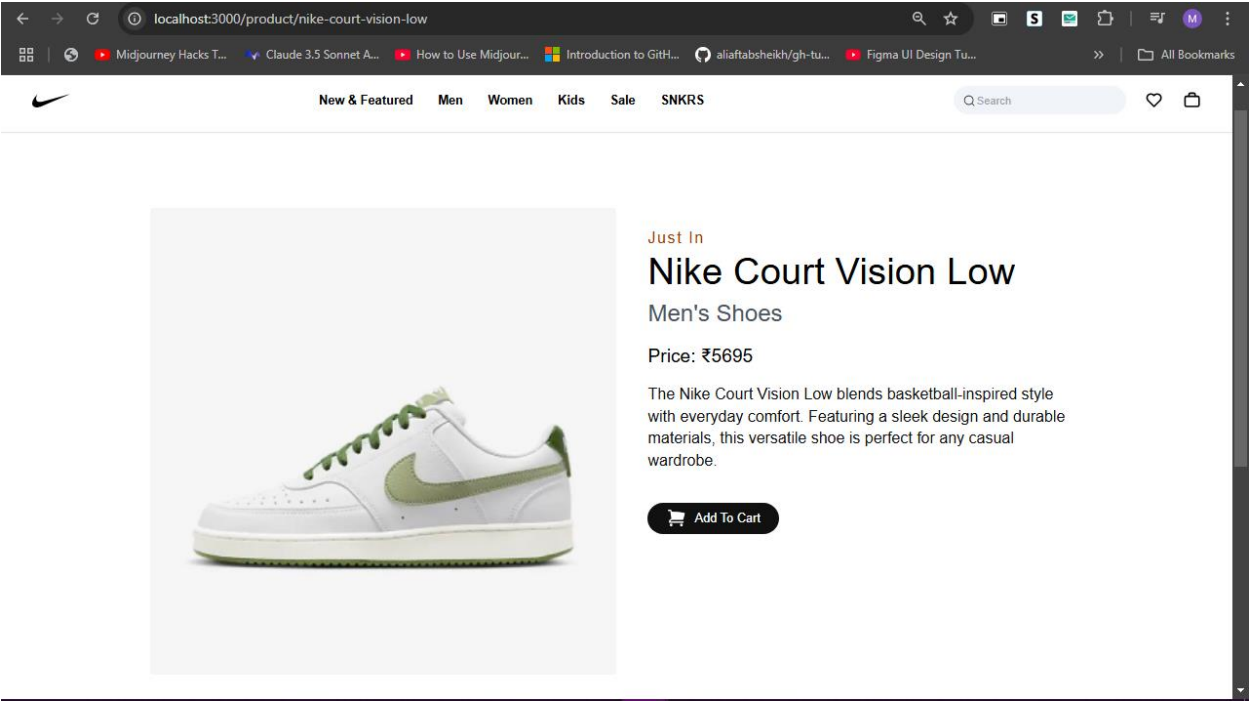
localhost:3000/product/nike-court-vision-low

Midjourney Hacks T... Claude 3.5 Sonnet A... How to Use Midjour... Introduction to GitH... aliaftabsheikh/gh-tu... Figma UI Design Tu... All Bookmarks

New & Featured Men Women Kids Sale SNKRS

Search

Just In

Nike Court Vision Low

Men's Shoes

Price: ₹5695

The Nike Court Vision Low blends basketball-inspired style with everyday comfort. Featuring a sleek design and durable materials, this versatile shoe is perfect for any casual wardrobe.

Add To Cart